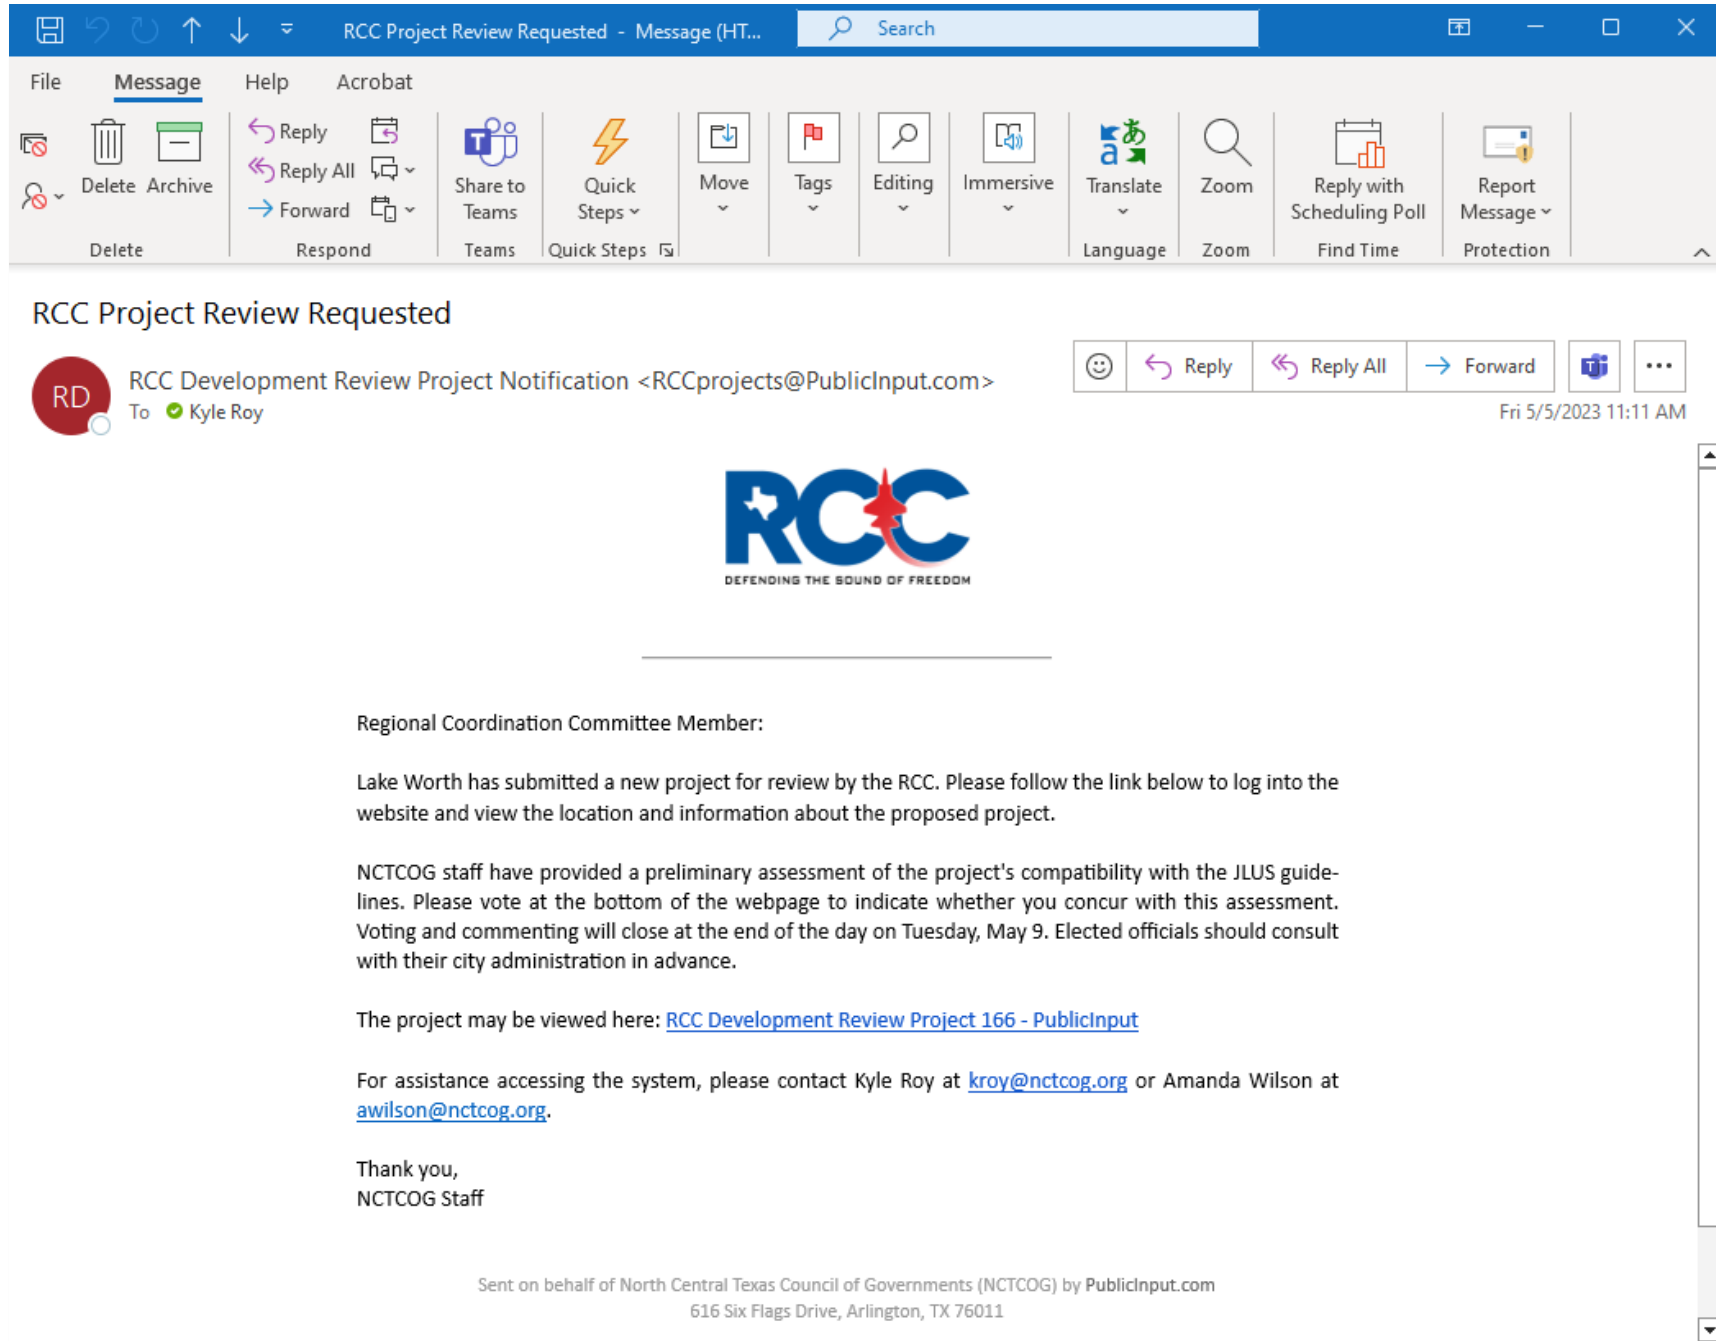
RCC Project Review Requested - Message (HT...

Search

File Message Help Acrobat

Delete Archive
Delete

Reply
Reply All
Forward
Respond

Share to Teams
Teams

Quick Steps
Quick Steps

Move

Tags

Editing

Immersive

Translate
Language

Zoom
Zoom

Reply with Scheduling Poll
Find Time

Report Message
Protection

RCC Project Review Requested

RD

RCC Development Review Project Notification <RCCprojects@PublicInput.com>
To Kyle Roy

Reply Reply All Forward

Fri 5/5/2023 11:11 AM

RCC
DEFENDING THE SOUND OF FREEDOM

Regional Coordination Committee Member:

Lake Worth has submitted a new project for review by the RCC. Please follow the link below to log into the website and view the location and information about the proposed project.

NCTCOG staff have provided a preliminary assessment of the project's compatibility with the JLUS guidelines. Please vote at the bottom of the webpage to indicate whether you concur with this assessment. Voting and commenting will close at the end of the day on Tuesday, May 9. Elected officials should consult with their city administration in advance.

The project may be viewed here: RCC Development Review Project 166 - PublicInput

For assistance accessing the system, please contact Kyle Roy at kroy@nctcog.org or Amanda Wilson at awilson@nctcog.org.

Thank you,
NCTCOG Staff

Sent on behalf of North Central Texas Council of Governments (NCTCOG) by PublicInput.com
616 Six Flags Drive, Arlington, TX 76011